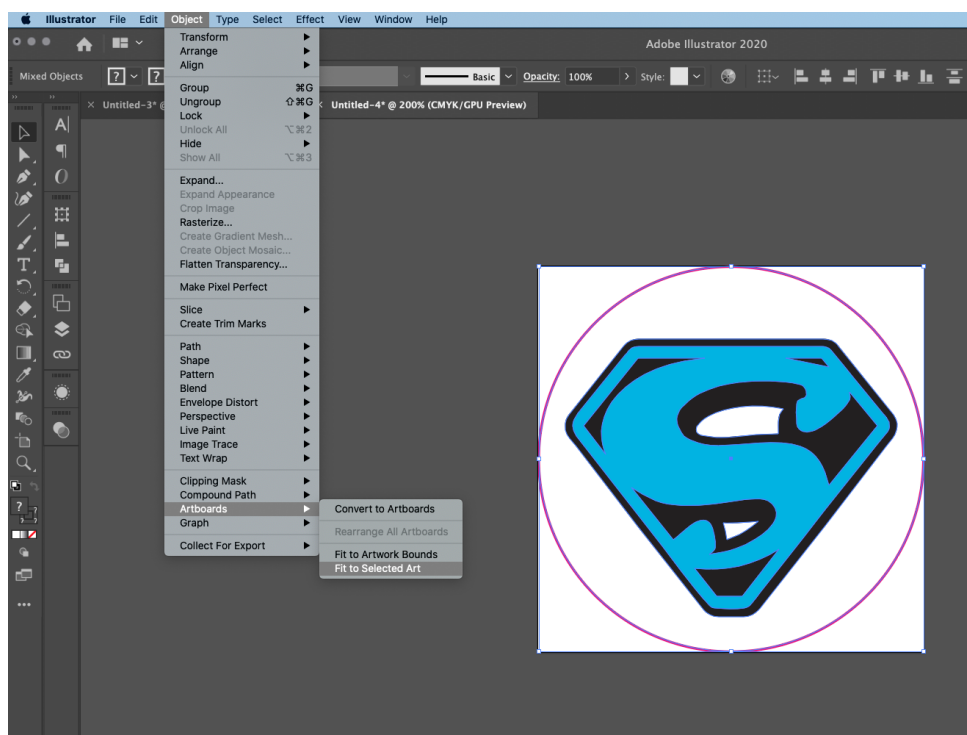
Illustrator File Edit Object Type Select Effect View Window Help

Adobe Illustrator 2020

Mixed Objects

Basic Opacity: 100% Style:

Untitled-3* @

Untitled-4* @ 200% (CMYK/GPU Preview)

Transform
Arrange
Align

Group ⌘G
Ungroup ⇧⌘G
Lock
Unlock All ⌥⌘2
Hide
Show All ⌥⌘3

Expand...
Expand Appearance
Crop Image
Rasterize...
Create Gradient Mesh...
Create Object Mosaic...
Flatten Transparency...

Make Pixel Perfect

Slice
Create Trim Marks

Path
Shape
Pattern
Blend
Envelope Distort
Perspective
Live Paint
Image Trace
Text Wrap

Clipping Mask
Compound Path
Artboards
Graph

Collect For Export

Convert to Artboards

Rearrange All Artboards

Fit to Artwork Bounds
Fit to Selected Art